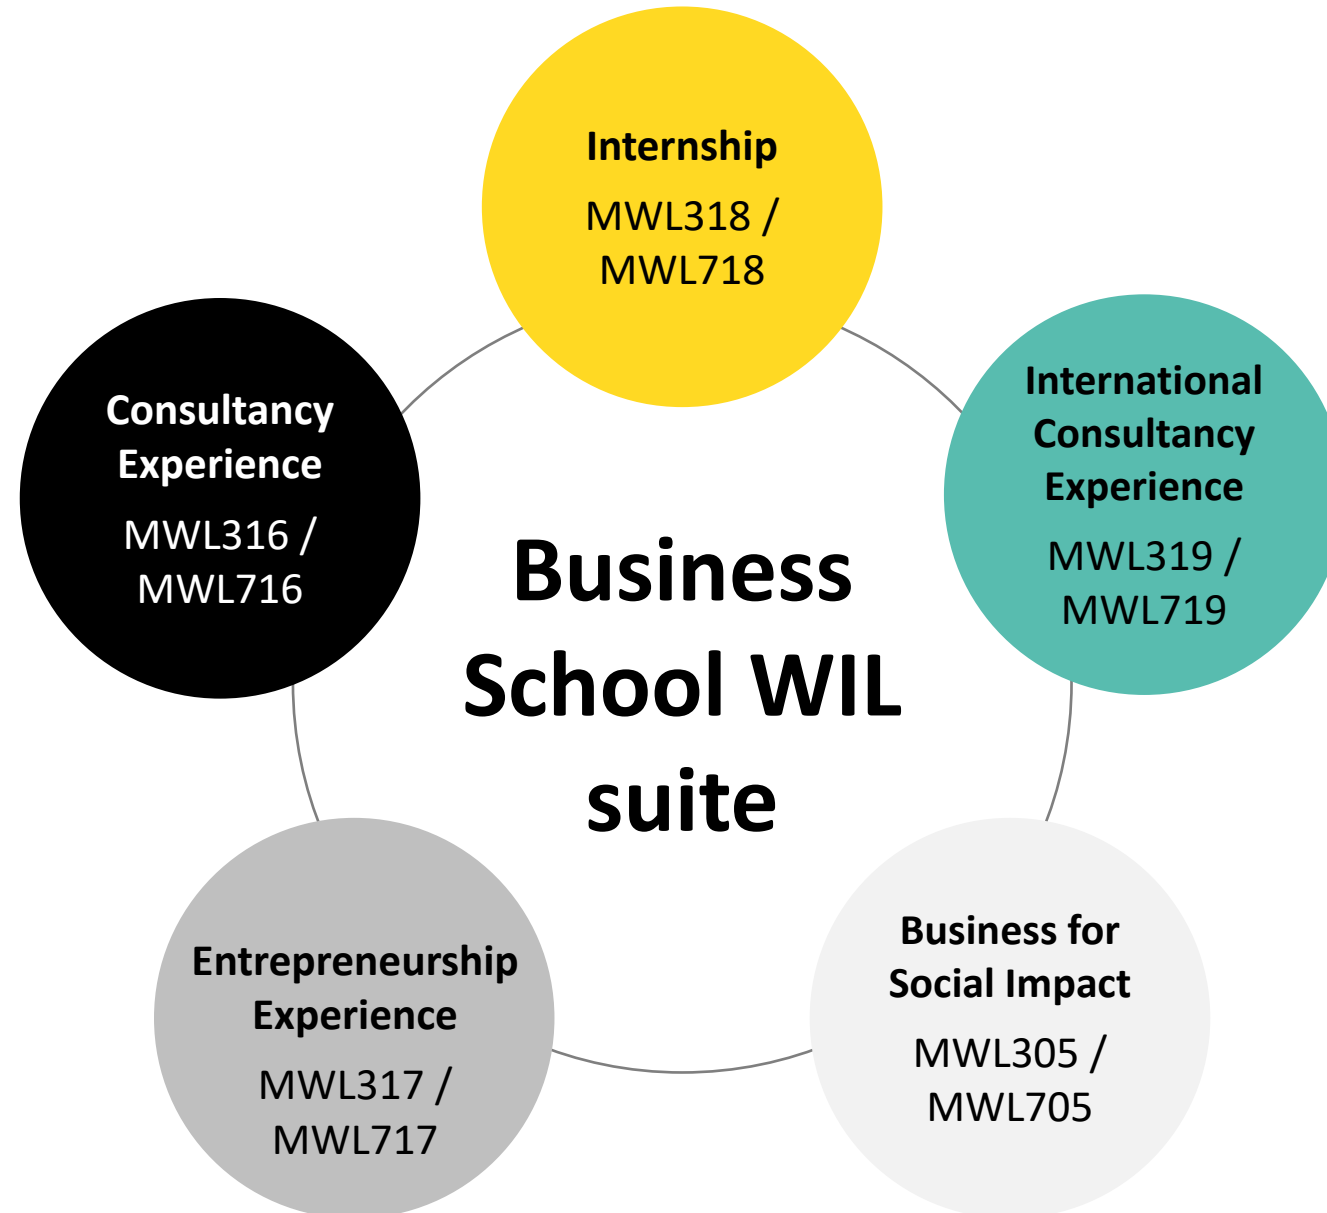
Internship
MWL318 / MWL718

Consultancy Experience
MWL316 / MWL716

Business School WIL suite

International Consultancy Experience
MWL319 / MWL719

Entrepreneurship Experience
MWL317 / MWL717

Business for Social Impact
MWL305 / MWL705